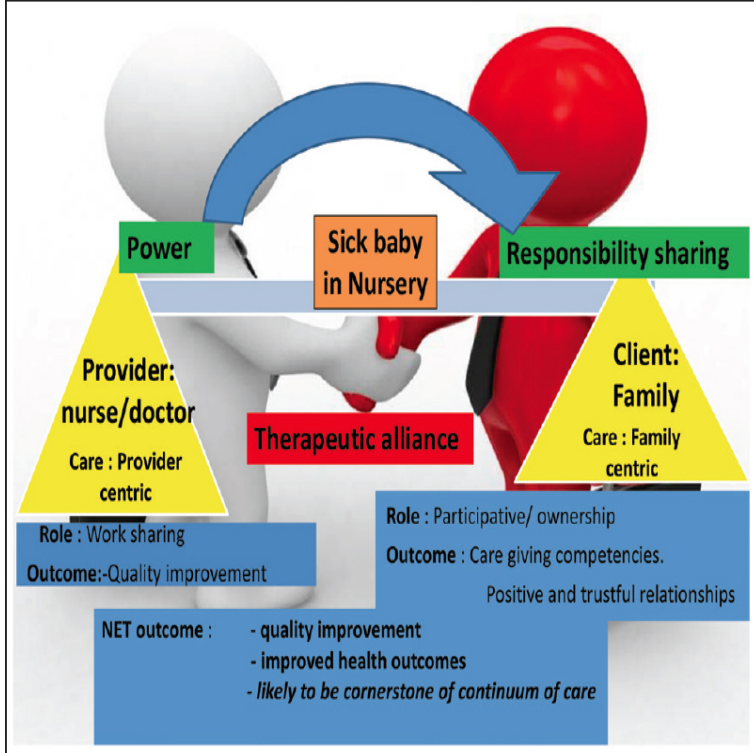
Power

Sick baby in Nursery

Responsibility sharing

Provider: nurse/doctor

Care : Provider centric

Therapeutic alliance

Client: Family

Care : Family centric

Role : Work sharing

Outcome:-Quality improvement

Role : Participative/ ownership

Outcome : Care giving competencies.

Positive and trustful relationships

NET outcome : - quality improvement

- improved health outcomes

- likely to be cornerstone of continuum of care